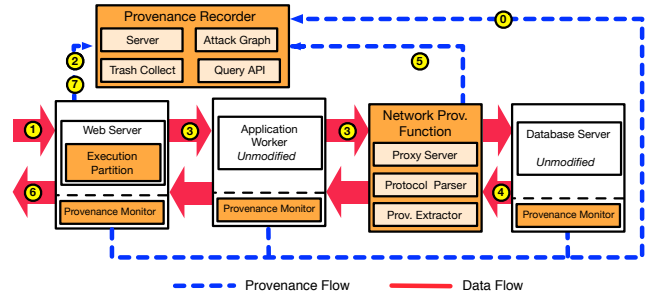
Provenance Recorder
Server
Attack Graph
Trash Collect
Query API
0
2
5
7
1
Web Server
Execution Partition
3
Application Worker
Unmodified
3
Network Prov. Function
Proxy Server
Protocol Parser
Prov. Extractor
Database Server
Unmodified
6
4
Provenance Monitor
Provenance Monitor
Provenance Monitor
Provenance Flow
Data Flow